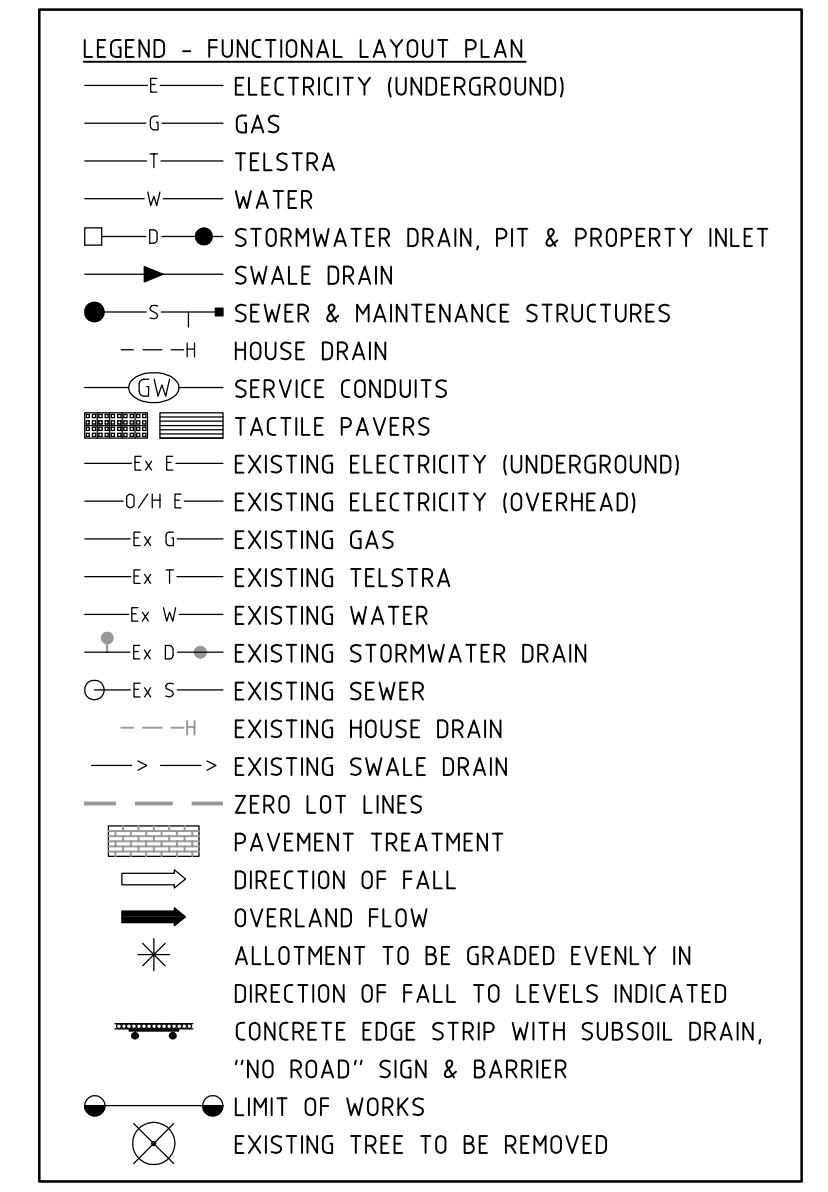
LEGEND - FUNCTIONAL LAYOUT PLAN

E ELECTRICITY (UNDERGROUND)

G GAS

T TELSTRA

W WATER

D STORMWATER DRAIN, PIT & PROPERTY INLET

SWALE DRAIN

S SEWER & MAINTENANCE STRUCTURES

H HOUSE DRAIN

GW SERVICE CONDUITS

TACTILE PAVERS

Ex E EXISTING ELECTRICITY (UNDERGROUND)

O/H E EXISTING ELECTRICITY (OVERHEAD)

Ex G EXISTING GAS

Ex T EXISTING TELSTRA

Ex W EXISTING WATER

Ex D EXISTING STORMWATER DRAIN

Ex S EXISTING SEWER

H EXISTING HOUSE DRAIN

> > EXISTING SWALE DRAIN

ZERO LOT LINES

PAVEMENT TREATMENT

DIRECTION OF FALL

OVERLAND FLOW

ALLOTMENT TO BE GRADED EVENLY IN DIRECTION OF FALL TO LEVELS INDICATED

CONCRETE EDGE STRIP WITH SUBSOIL DRAIN, "NO ROAD" SIGN & BARRIER

LIMIT OF WORKS

EXISTING TREE TO BE REMOVED